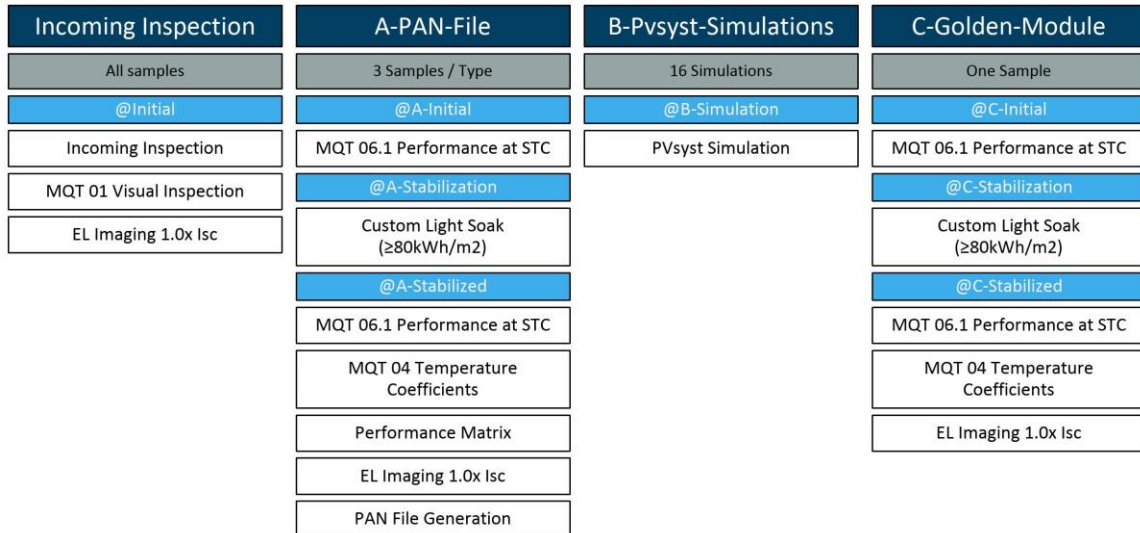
Incoming Inspection

All samples

@Initial

Incoming Inspection

MQT 01 Visual Inspection

EL Imaging 1.0x Isc

A-PAN-File

3 Samples / Type

@A-Initial

MQT 06.1 Performance at STC

@A-Stabilization

Custom Light Soak (≥80kWh/m2)

@A-Stabilized

MQT 06.1 Performance at STC

MQT 04 Temperature Coefficients

Performance Matrix

EL Imaging 1.0x Isc

PAN File Generation

B-Pvsyst-Simulations

16 Simulations

@B-Simulation

PVsyst Simulation

C-Golden-Module

One Sample

@C-Initial

MQT 06.1 Performance at STC

@C-Stabilization

Custom Light Soak (≥80kWh/m2)

@C-Stabilized

MQT 06.1 Performance at STC

MQT 04 Temperature Coefficients

EL Imaging 1.0x Isc